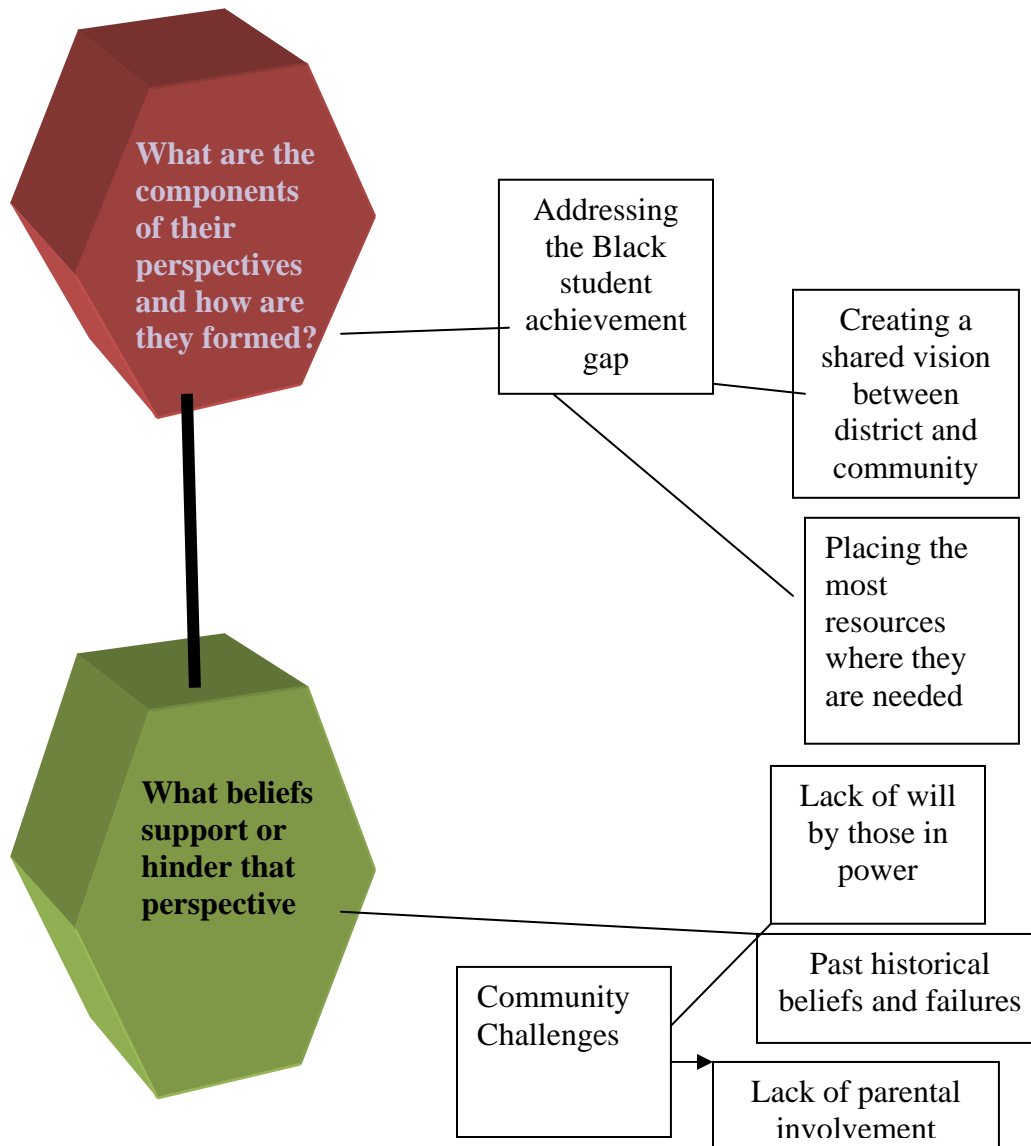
What are the components of their perspectives and how are they formed?

Addressing the Black student achievement gap

Creating a shared vision between district and community

Placing the most resources where they are needed

What beliefs support or hinder that perspective

Lack of will by those in power

Past historical beliefs and failures

Community Challenges

Lack of parental involvement